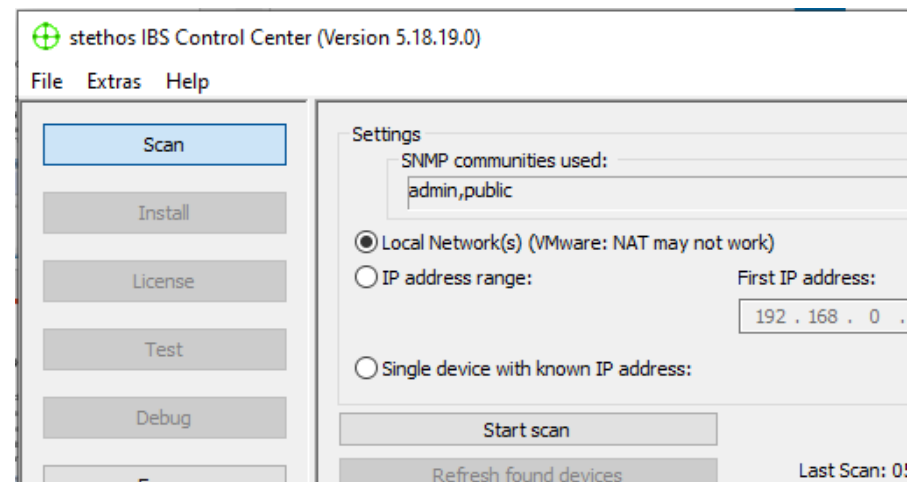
stethos IBS Control Center (Version 5.18.19.0)

File Extras Help

Scan

Install

License

Test

Debug

Settings

SNMP communities used:

admin,public

Local Network(s) (VMware: NAT may not work)

IP address range:

First IP address:

192 . 168 . 0 .

Single device with known IP address:

Start scan

Refresh found devices

Last Scan: 05